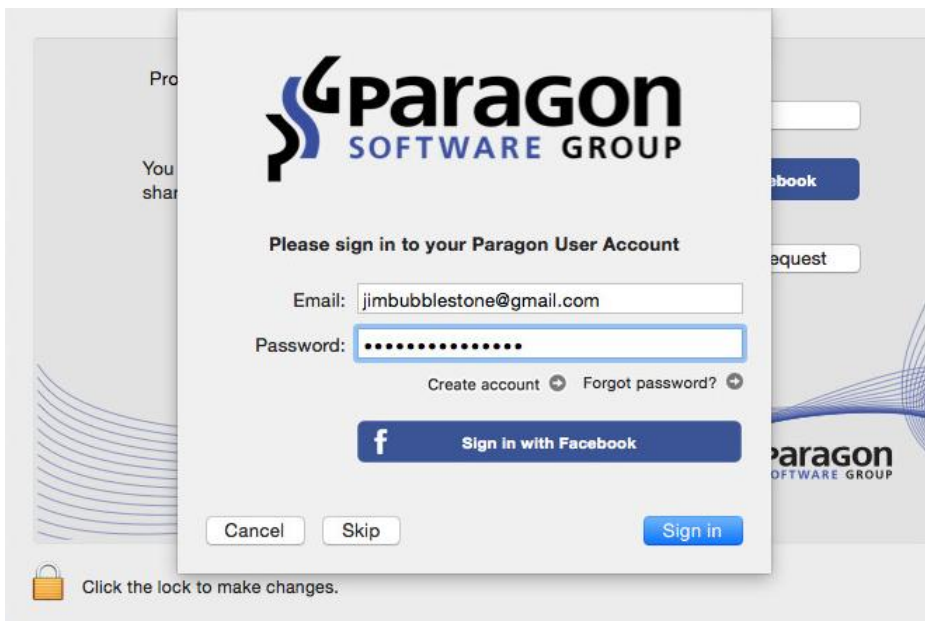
Pro

You
shar

ebook

equest

Paragon
SOFTWARE GROUP

Please sign in to your Paragon User Account

Email: jimbubblestone@gmail.com

Password: •••••••••••••••

Create account Forgot password?

f Sign in with Facebook

aragon
OFTWARE GROUP

Cancel Skip Sign in

Click the lock to make changes.